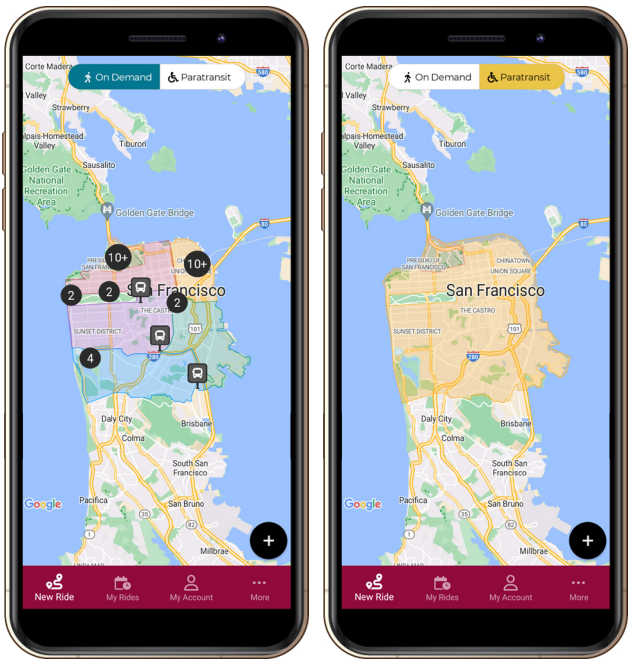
On Demand
Paratransit
Corte Madera
Valley
Tiburon
Sausalito
Golden Gate National Recreation Area
Golden Gate Bridge
PRESIDIO OF SAN FRANCISCO
UNION
10+
10+
2
2
2
4
San Francisco
THE CASTRO
SUNSET DISTRICT
Daly City
Brisbane
Colma
South San Francisco
Pacifica
San Bruno
Millbrae
Google
+
New Ride
My Rides
My Account
More

On Demand
Paratransit
Corte Madera
Valley
Tiburon
Sausalito
Golden Gate National Recreation Area
Golden Gate Bridge
PRESIDIO OF SAN FRANCISCO
CHINATOWN
UNION SQUARE
San Francisco
THE CASTRO
SUNSET DISTRICT
Daly City
Brisbane
Colma
South San Francisco
Pacifica
San Bruno
Millbrae
Google
+
New Ride
My Rides
My Account
More